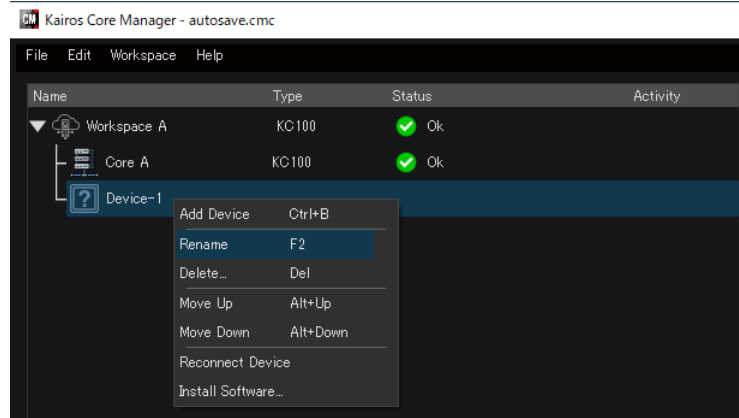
CM Kairos Core Manager - autosave.cmc

File Edit Workspace Help

| Name | Type | Status | Activity |
|---|---|---|---|
| Workspace A | KC100 | Ok | |
| Core A | KC100 | Ok | |
| ? Device-1 | | | |

Add Device Ctrl+B
Rename F2
Delete... Del
Move Up Alt+Up
Move Down Alt+Down
Reconnect Device
Install Software...